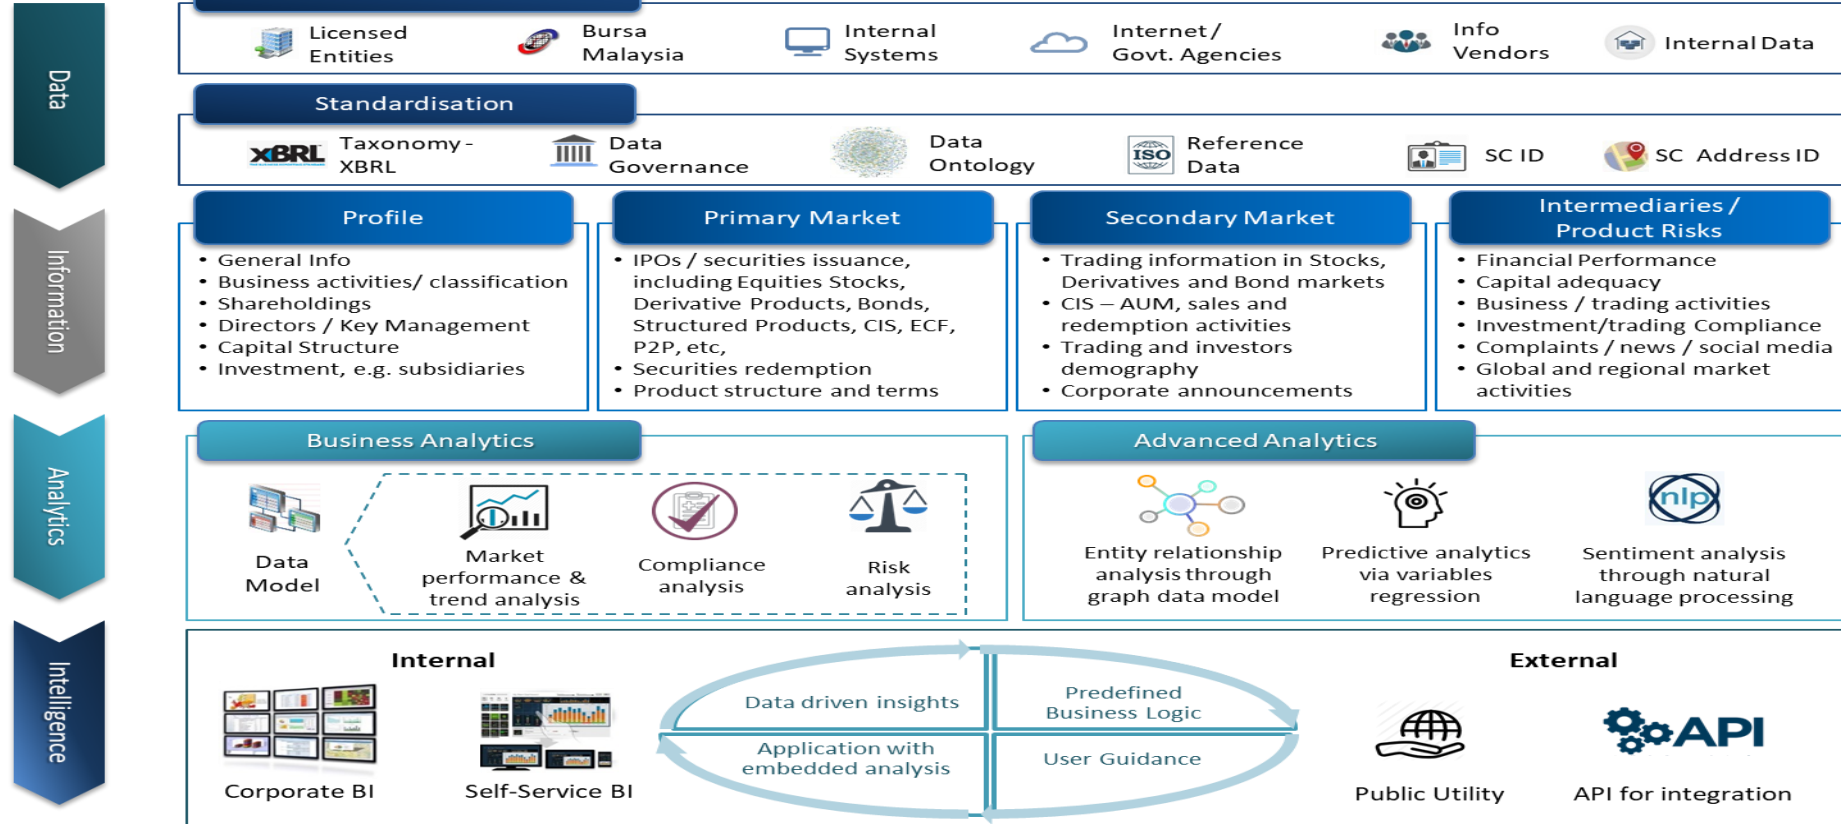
Data

Information

Analytics

Intelligence

Licensed Entities

Bursa Malaysia

Internal Systems

Internet / Govt. Agencies

Info Vendors

Internal Data

Standardisation

XBRL

Taxonomy - XBRL

Data Governance

Data Ontology

ISO

Reference Data

SC ID

SC Address ID

Profile

• General Info
• Business activities/ classification
• Shareholdings
• Directors / Key Management
• Capital Structure
• Investment, e.g. subsidiaries

Primary Market

• IPOs / securities issuance, including Equities Stocks, Derivative Products, Bonds, Structured Products, CIS, ECF, P2P, etc,
• Securities redemption
• Product structure and terms

Secondary Market

• Trading information in Stocks, Derivatives and Bond markets
• CIS – AUM, sales and redemption activities
• Trading and investors demography
• Corporate announcements

Intermediaries / Product Risks

• Financial Performance
• Capital adequacy
• Business / trading activities
• Investment/trading Compliance
• Complaints / news / social media
• Global and regional market activities

Business Analytics

Data Model

Market performance & trend analysis

Compliance analysis

Risk analysis

Advanced Analytics

Entity relationship analysis through graph data model

Predictive analytics via variables regression

nlp

Sentiment analysis through natural language processing

Internal

Corporate BI

Self-Service BI

Data driven insights

Predefined Business Logic

Application with embedded analysis

User Guidance

External

Public Utility

API

API for integration